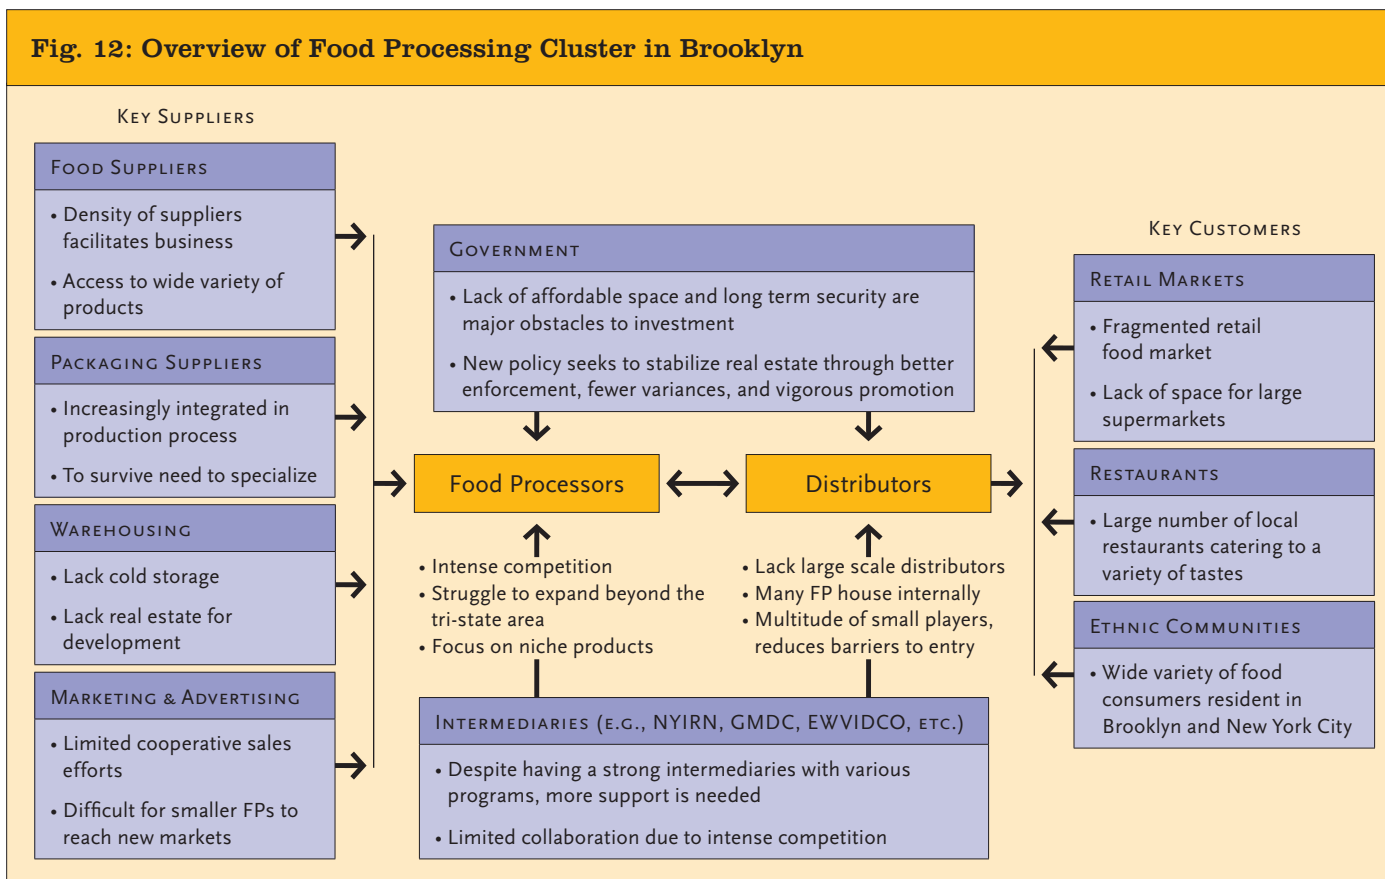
Fig. 12: Overview of Food Processing Cluster in Brooklyn

Key Suppliers

Food Suppliers

• Density of suppliers facilitates business

• Access to wide variety of products

Packaging Suppliers

• Increasingly integrated in production process

• To survive need to specialize

Warehousing

• Lack cold storage

• Lack real estate for development

Marketing & Advertising

• Limited cooperative sales efforts

• Difficult for smaller FPs to reach new markets

Government

• Lack of affordable space and long term security are major obstacles to investment

• New policy seeks to stabilize real estate through better enforcement, fewer variances, and vigorous promotion

Food Processors

Distributors

• Intense competition
• Struggle to expand beyond the tri-state area
• Focus on niche products

• Lack large scale distributors
• Many FP house internally
• Multitude of small players, reduces barriers to entry

Intermediaries (e.g., NYIRN, GMDC, EWVIDCO, etc.)

• Despite having a strong intermediaries with various programs, more support is needed

• Limited collaboration due to intense competition

Key Customers

Retail Markets

• Fragmented retail food market

• Lack of space for large supermarkets

Restaurants

• Large number of local restaurants catering to a variety of tastes

Ethnic Communities

• Wide variety of food consumers resident in Brooklyn and New York City